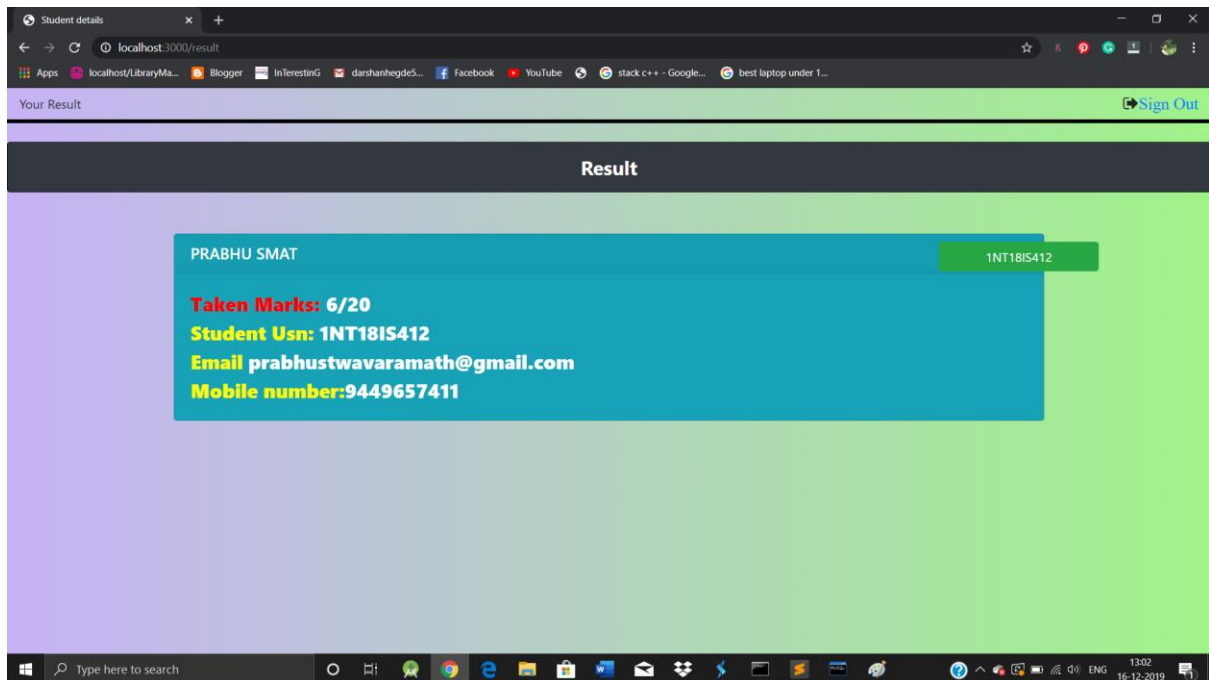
Student details × +

localhost:3000/result

Apps localhost/LibraryMa... Blogger InTerestinG darshanhegde5... Facebook YouTube stack c++ - Google... best laptop under 1...

Your Result

Sign Out

Result

PRABHU SMAT

1NT18IS412

Taken Marks: 6/20
Student Usn: 1NT18IS412
Email prabhustwavaramath@gmail.com
Mobile number:9449657411

Type here to search

ENG 13:02 16-12-2019